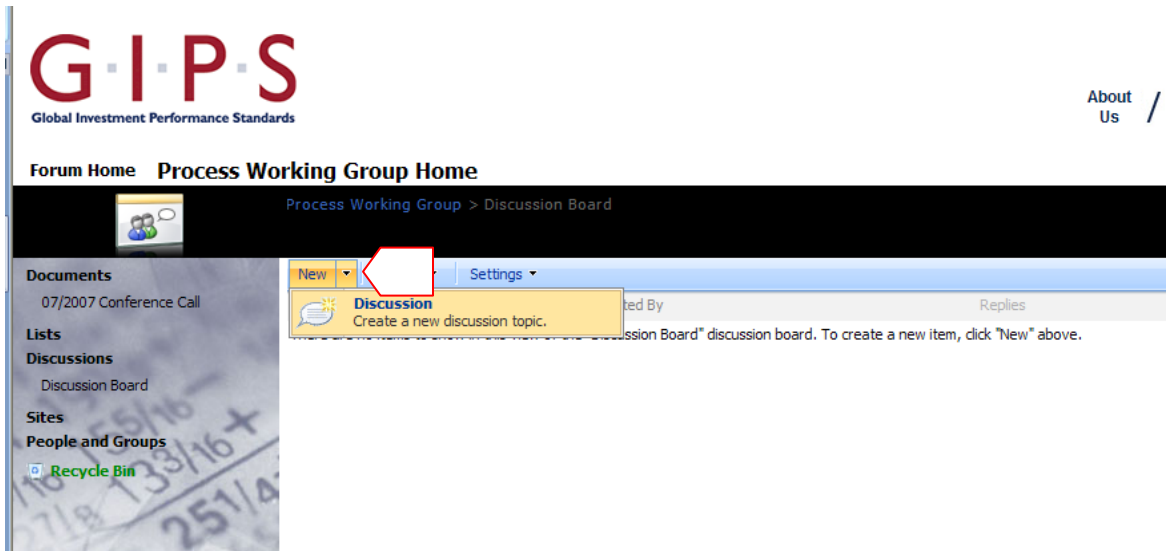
G·I·P·S
Global Investment Performance Standards

About Us /

Forum Home Process Working Group Home

Process Working Group > Discussion Board

Documents
07/2007 Conference Call
Lists
Discussions
Discussion Board
Sites
People and Groups
Recycle Bin

New ▾ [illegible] ▾ Settings ▾

Discussion
Create a new discussion topic.

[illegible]ted By Replies

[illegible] "Discussion Board" discussion board. To create a new item, click "New" above.